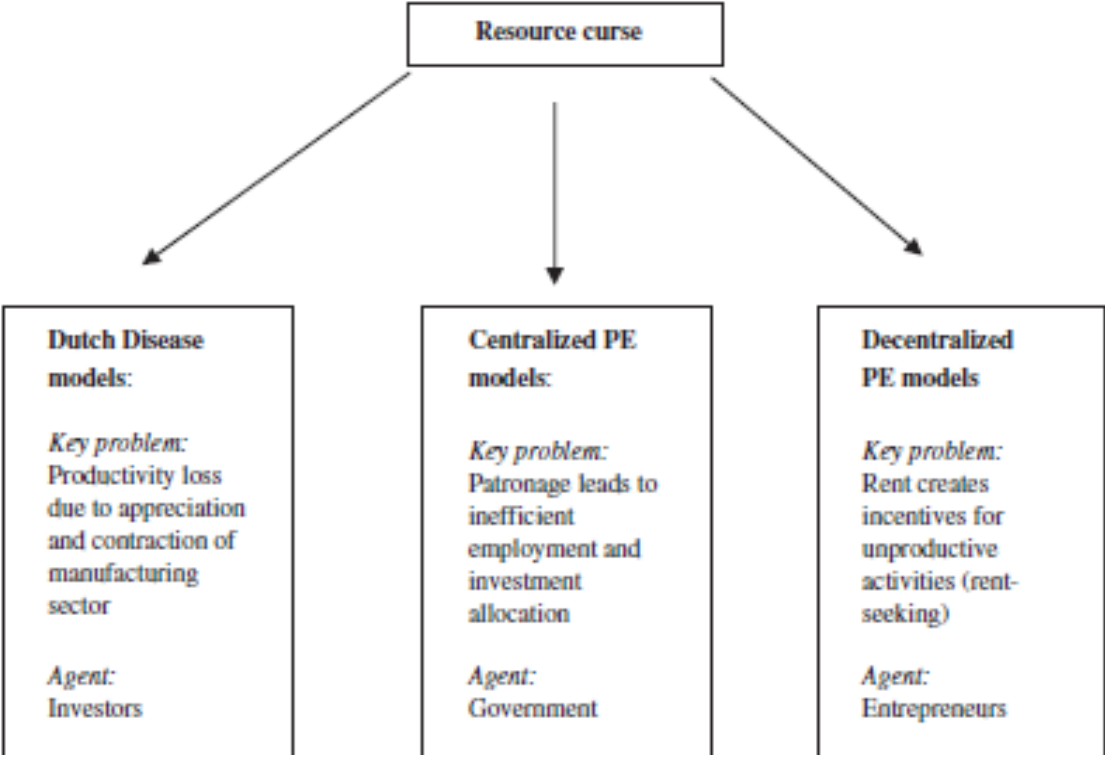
Resource curse

Dutch Disease models:

Key problem: Productivity loss due to appreciation and contraction of manufacturing sector

Agent: Investors

Centralized PE models:

Key problem: Patronage leads to inefficient employment and investment allocation

Agent: Government

Decentralized PE models

Key problem: Rent creates incentives for unproductive activities (rent-seeking)

Agent: Entrepreneurs